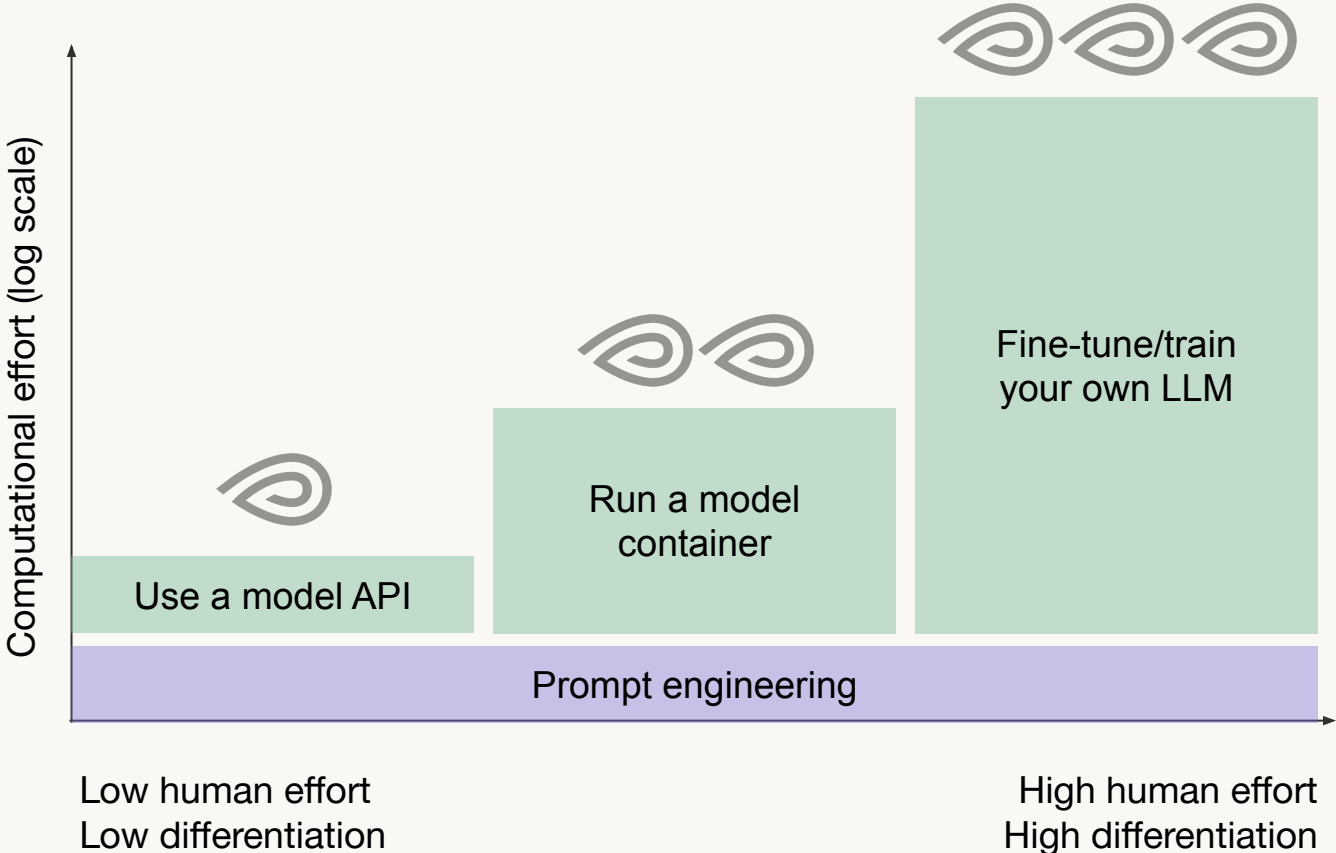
Computational effort (log scale)

Fine-tune/train your own LLM

Run a model container

Use a model API

Prompt engineering

Low human effort
Low differentiation

High human effort
High differentiation